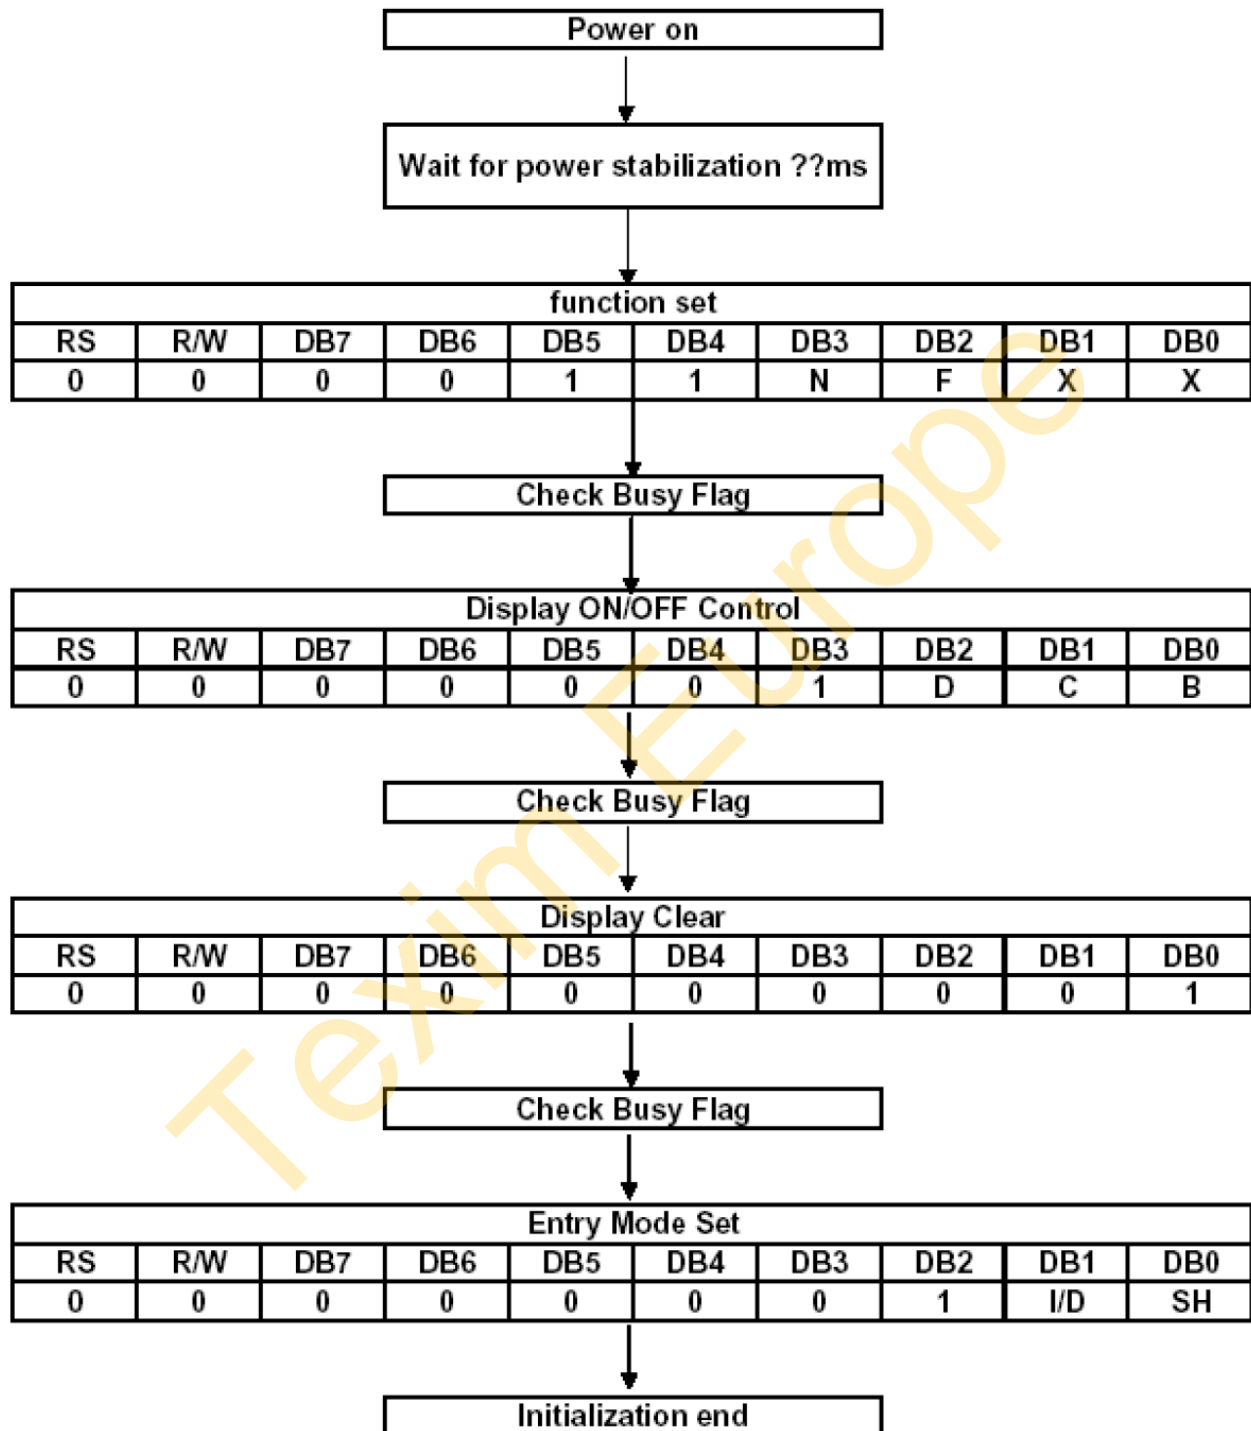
Power on

Wait for power stabilization ??ms

function set

| RS | R/W | DB7 | DB6 | DB5 | DB4 | DB3 | DB2 | DB1 | DB0 |
|---|---|---|---|---|---|---|---|---|---|
| 0 | 0 | 0 | 0 | 1 | 1 | N | F | X | X |

Check Busy Flag

Display ON/OFF Control

| RS | R/W | DB7 | DB6 | DB5 | DB4 | DB3 | DB2 | DB1 | DB0 |
|---|---|---|---|---|---|---|---|---|---|
| 0 | 0 | 0 | 0 | 0 | 0 | 1 | D | C | B |

Check Busy Flag

Display Clear

| RS | R/W | DB7 | DB6 | DB5 | DB4 | DB3 | DB2 | DB1 | DB0 |
|---|---|---|---|---|---|---|---|---|---|
| 0 | 0 | 0 | 0 | 0 | 0 | 0 | 0 | 0 | 1 |

Check Busy Flag

Entry Mode Set

| RS | R/W | DB7 | DB6 | DB5 | DB4 | DB3 | DB2 | DB1 | DB0 |
|---|---|---|---|---|---|---|---|---|---|
| 0 | 0 | 0 | 0 | 0 | 0 | 0 | 1 | I/D | SH |

Initialization end

Texim Europe